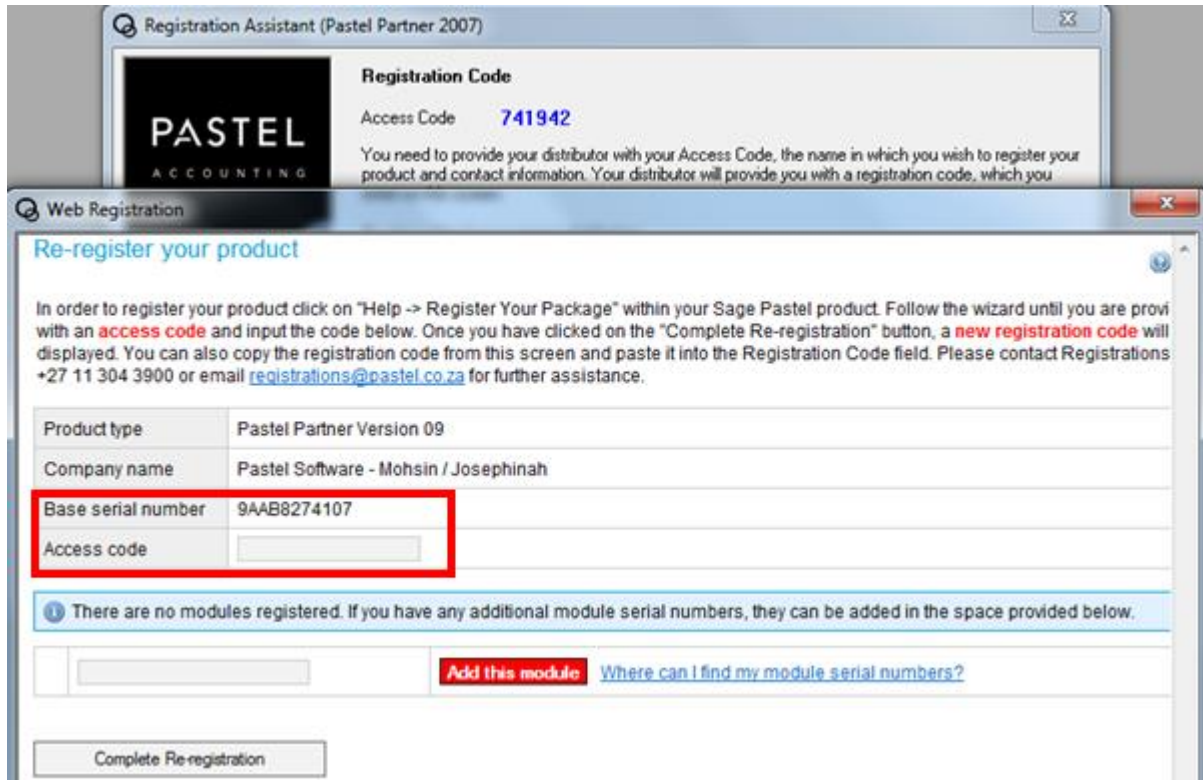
Registration Assistant (Pastel Partner 2007)

PASTEL
ACCOUNTING

Registration Code

Access Code 741942

You need to provide your distributor with your Access Code, the name in which you wish to register your product and contact information. Your distributor will provide you with a registration code, which you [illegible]

Web Registration

Re-register your product

In order to register your product click on "Help -> Register Your Package" within your Sage Pastel product. Follow the wizard until you are provi with an access code and input the code below. Once you have clicked on the "Complete Re-registration" button, a new registration code will displayed. You can also copy the registration code from this screen and paste it into the Registration Code field. Please contact Registrations +27 11 304 3900 or email registrations@pastel.co.za for further assistance.

| Product type | Pastel Partner Version 09 |
|---|---|
| Company name | Pastel Software - Mohsin / Josephinah |
| Base serial number | 9AAB8274107 |
| Access code | |

There are no modules registered. If you have any additional module serial numbers, they can be added in the space provided below.

Add this module Where can I find my module serial numbers?

Complete Re-registration